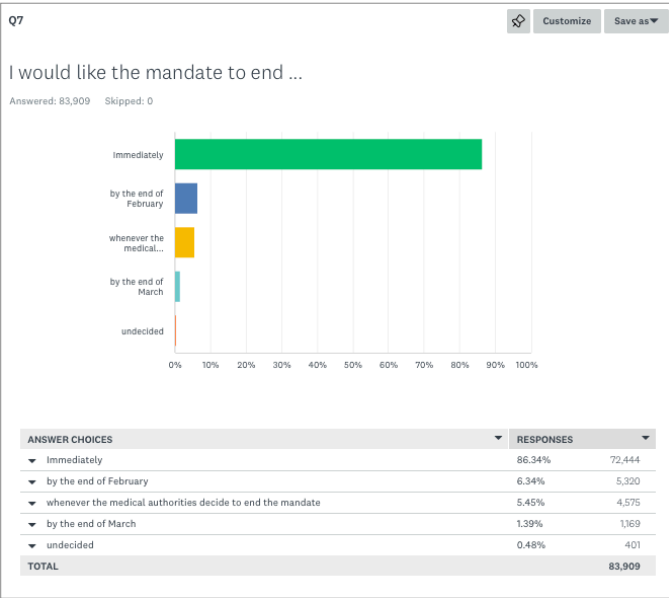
Q7

Customize Save as

I would like the mandate to end ...

Answered: 83,909 Skipped: 0

Immediately

by the end of February

whenever the medical...

by the end of March

undecided

0% 10% 20% 30% 40% 50% 60% 70% 80% 90% 100%

| ANSWER CHOICES | RESPONSES | |
|---|---|---|
| Immediately | 86.34% | 72,444 |
| by the end of February | 6.34% | 5,320 |
| whenever the medical authorities decide to end the mandate | 5.45% | 4,575 |
| by the end of March | 1.39% | 1,169 |
| undecided | 0.48% | 401 |
| TOTAL | | 83,909 |